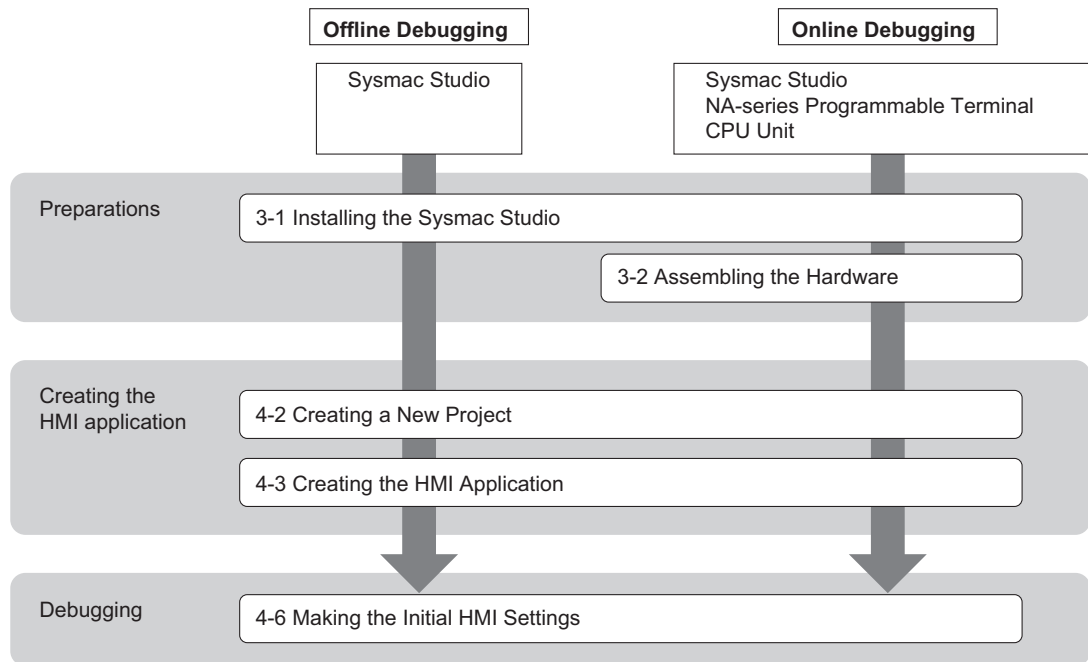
Offline Debugging

Online Debugging

Sysmac Studio

Sysmac Studio
NA-series Programmable Terminal
CPU Unit

Preparations

3-1 Installing the Sysmac Studio

3-2 Assembling the Hardware

Creating the HMI application

4-2 Creating a New Project

4-3 Creating the HMI Application

Debugging

4-6 Making the Initial HMI Settings